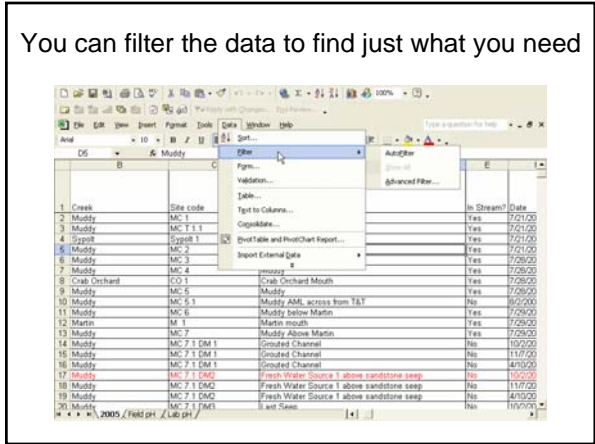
You can filter the data to find just what you need

File Edit View Insert Format Tools Data Window Help

Type a question for help

Arial 10 B I U

D5 fx Muddy

Sort...
Filter
Form...
Validation...
Table...
Text to Columns...
Consolidate...
PivotTable and PivotChart Report...
Import External Data

AutoFilter
Show All
Advanced Filter...

| | B | C | D | E | F |
|---|---|---|---|---|---|
| 1 | Creek | Site code | | In Stream? | Date |
| 2 | Muddy | MC 1 | | Yes | 7/21/00 |
| 3 | Muddy | MC T 1.1 | | Yes | 7/21/00 |
| 4 | Sypolt | Sypolt 1 | | Yes | 7/21/00 |
| 5 | Muddy | MC 2 | | Yes | 7/21/00 |
| 6 | Muddy | MC 3 | | Yes | 7/28/00 |
| 7 | Muddy | MC 4 | Muddy | Yes | 7/28/00 |
| 8 | Crab Orchard | CO 1 | Crab Orchard Mouth | Yes | 7/28/00 |
| 9 | Muddy | MC 5 | Muddy | Yes | 7/28/00 |
| 10 | Muddy | MC 5.1 | Muddy AML across from T&T | No | 8/2/00 |
| 11 | Muddy | MC 6 | Muddy below Martin | Yes | 7/29/00 |
| 12 | Martin | M 1 | Martin mouth | Yes | 7/29/00 |
| 13 | Muddy | MC 7 | Muddy Above Martin | Yes | 7/29/00 |
| 14 | Muddy | MC 7.1 DM 1 | Grouted Channel | No | 10/2/00 |
| 15 | Muddy | MC 7.1 DM 1 | Grouted Channel | No | 11/7/00 |
| 16 | Muddy | MC 7.1 DM 1 | Grouted Channel | No | 4/10/02 |
| 17 | Muddy | MC 7.1 DM2 | Fresh Water Source 1 above sandstone seep | No | 10/2/00 |
| 18 | Muddy | MC 7.1 DM2 | Fresh Water Source 1 above sandstone seep | No | 11/7/00 |
| 19 | Muddy | MC 7.1 DM2 | Fresh Water Source 1 above sandstone seep | No | 4/10/02 |
| 20 | Muddy | MC 7.1 DM3 | Last Seep | No | 10/2/00 |

2005 / Field pH / Lab pH /